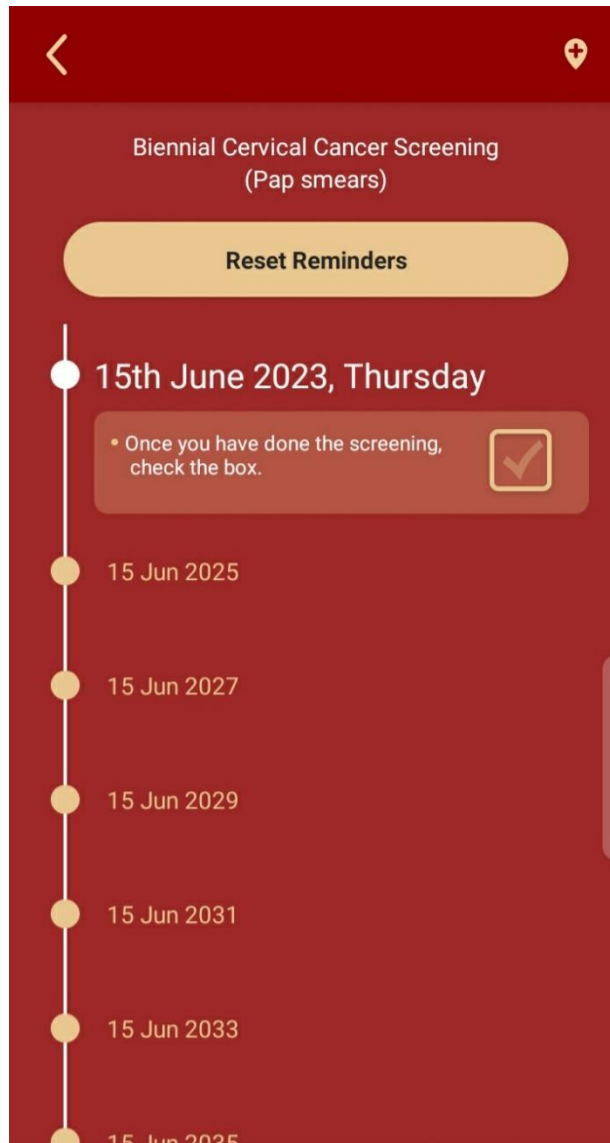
Biennial Cervical Cancer Screening (Pap smears)

Reset Reminders

15th June 2023, Thursday

• Once you have done the screening, check the box.

15 Jun 2025

15 Jun 2027

15 Jun 2029

15 Jun 2031

15 Jun 2033

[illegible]